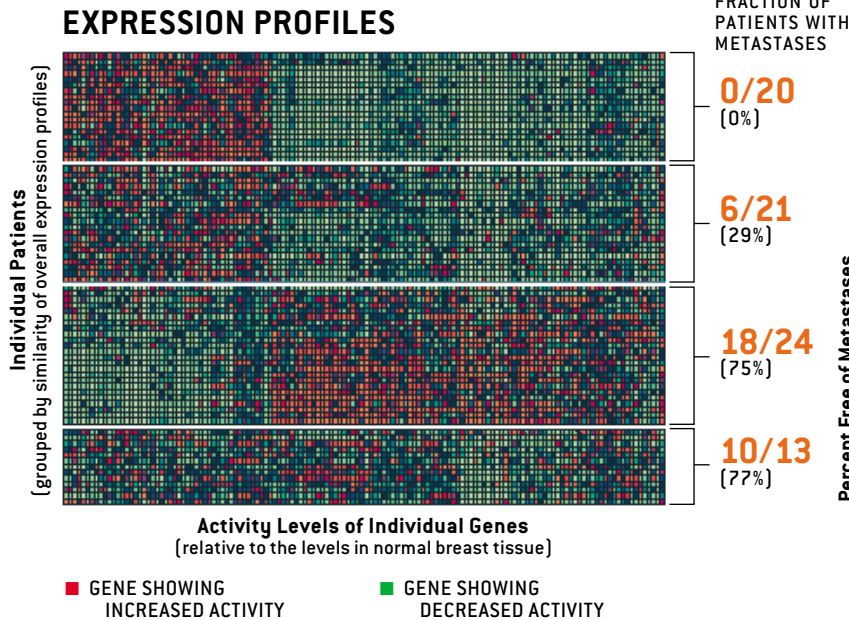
EXPRESSION PROFILES

FRACTION OF PATIENTS WITH METASTASES

Individual Patients
(grouped by similarity of overall expression profiles)

0/20
(0%)

6/21
(29%)

18/24
(75%)

10/13
(77%)

Percent Free of Metastases

Activity Levels of Individual Genes
(relative to the levels in normal breast tissue)

■ GENE SHOWING INCREASED ACTIVITY

■ GENE SHOWING DECREASED ACTIVITY